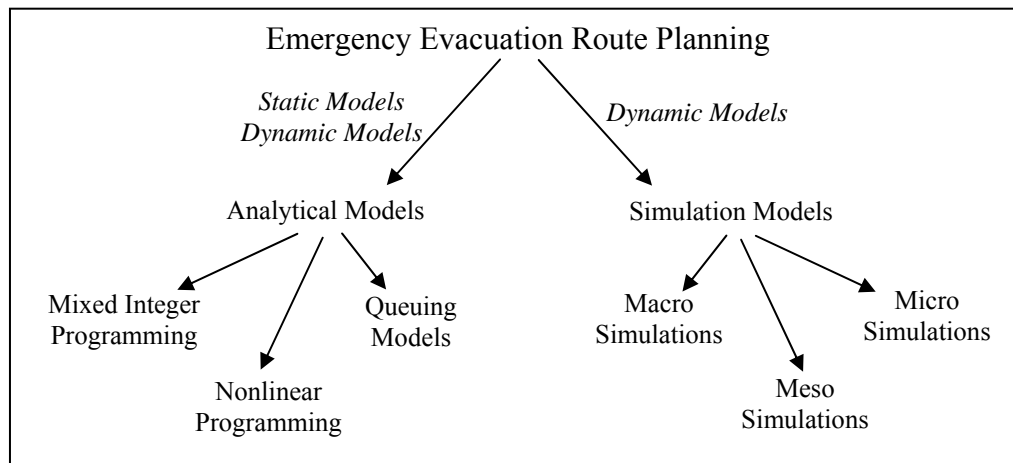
Emergency Evacuation Route Planning

*Static Models*
*Dynamic Models*

*Dynamic Models*

Analytical Models

Simulation Models

Mixed Integer Programming

Nonlinear Programming

Queuing Models

Macro Simulations

Meso Simulations

Micro Simulations